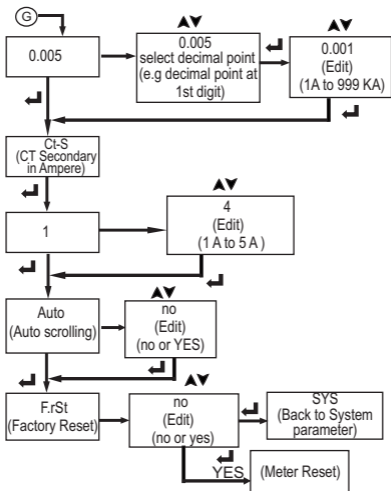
G

0.005

▲▼

0.005
select decimal point
(e.g decimal point at
1st digit)

▲▼

0.001
(Edit)
(1A to 999 KA)

Ct-S
(CT Secondary
in Ampere)

1

▲▼

4
(Edit)
(1 A to 5 A)

Auto
(Auto scrolling)

▲▼

no
(Edit)
(no or YES)

▲▼

F.rSt
(Factory Reset)

no
(Edit)
(no or yes)

SYS
(Back to System
parameter)

YES

(Meter Reset)